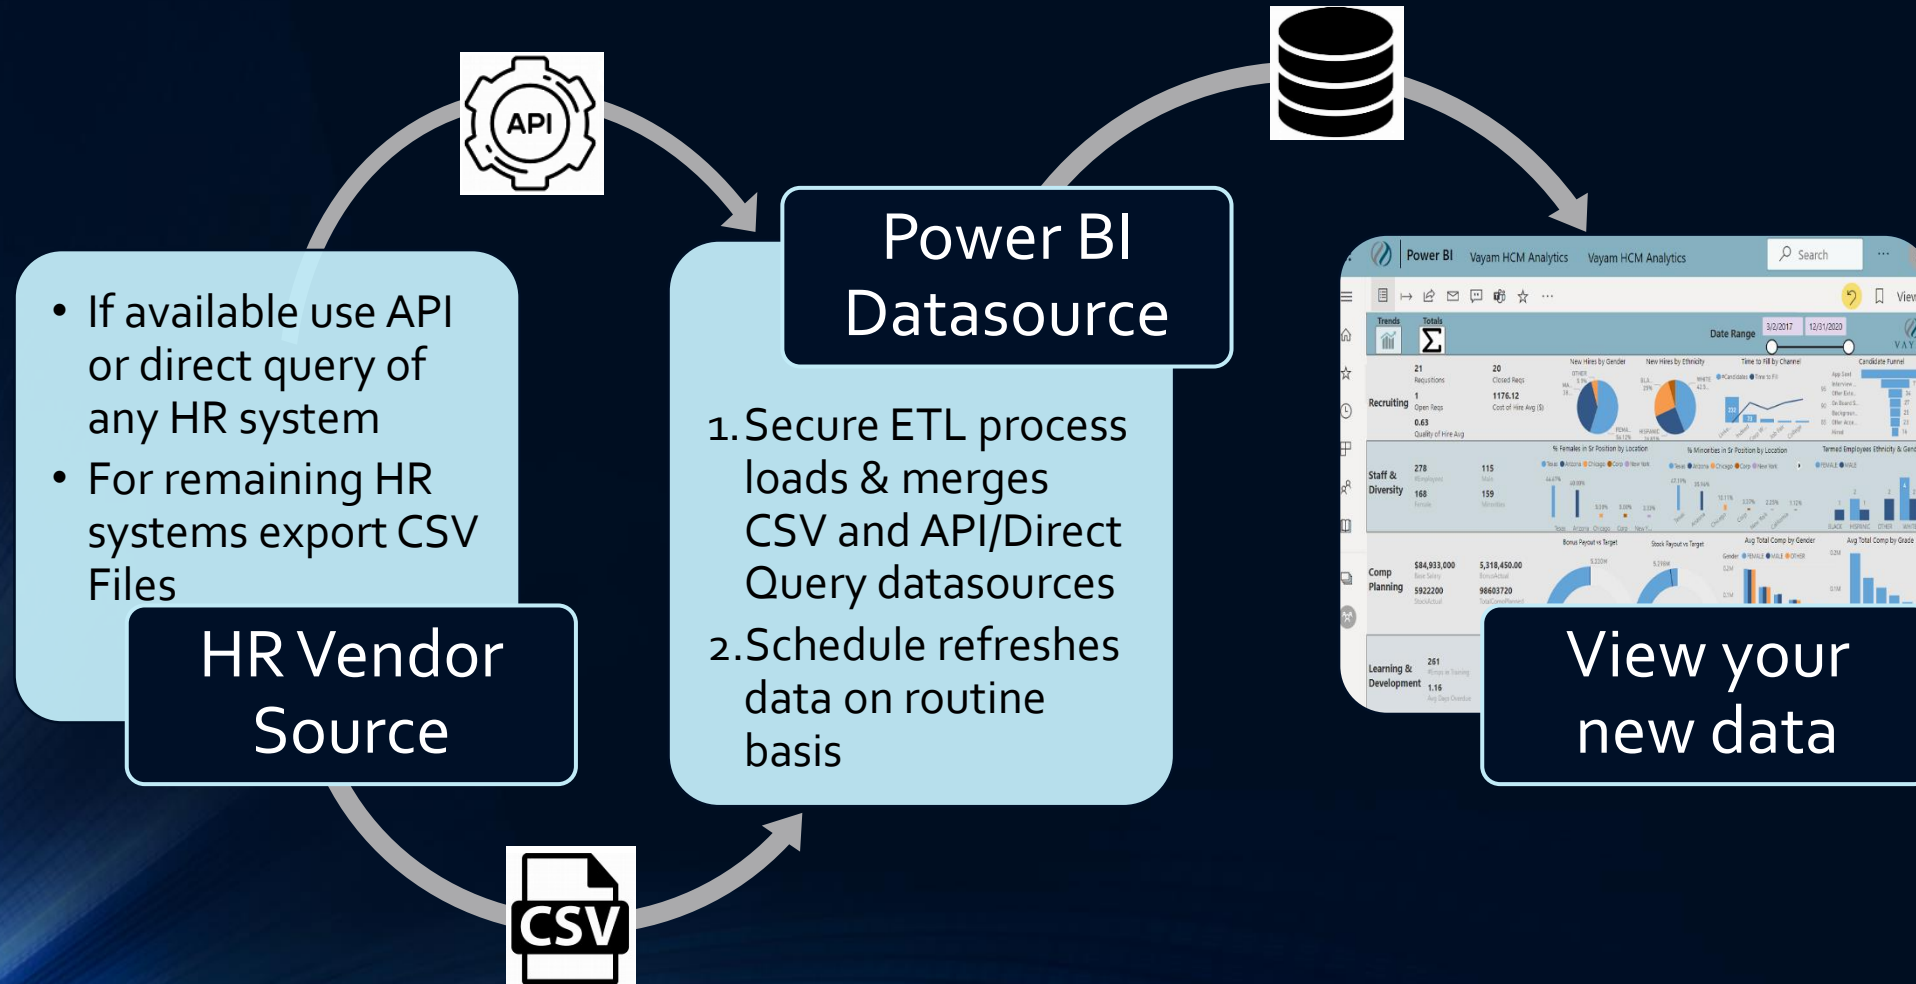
API

- If available use API or direct query of any HR system
- For remaining HR systems export CSV Files

HR Vendor Source

CSV

Power BI Datasource

1. Secure ETL process loads & merges CSV and API/Direct Query datasources
2. Schedule refreshes data on routine basis

Power BI Vayam HCM Analytics Vayam HCM Analytics Search

Trends Totals Date Range 3/2/2017 12/31/2020

Recruiting 21 Requisitions 20 Closed Reqs 1 Open Reqs 1176.12 Cost of Hire Avg ($) 0.63 Quality of Hire Avg

New Hires by Gender New Hires by Ethnicity Time to Fill by Channel Candidate Funnel

Staff & Diversity 278 115 168 159

% Females in Sr Position by Location % Minorities in Sr Position by Location Termed Employees Ethnicity & Gender

Comp Planning $84,933,000 5,318,450.00 5922200 98603720

Bonus Payout vs Target Stock Payout vs Target Avg Total Comp by Gender Avg Total Comp by Grade

Learning & Development 261 1.16

View your new data